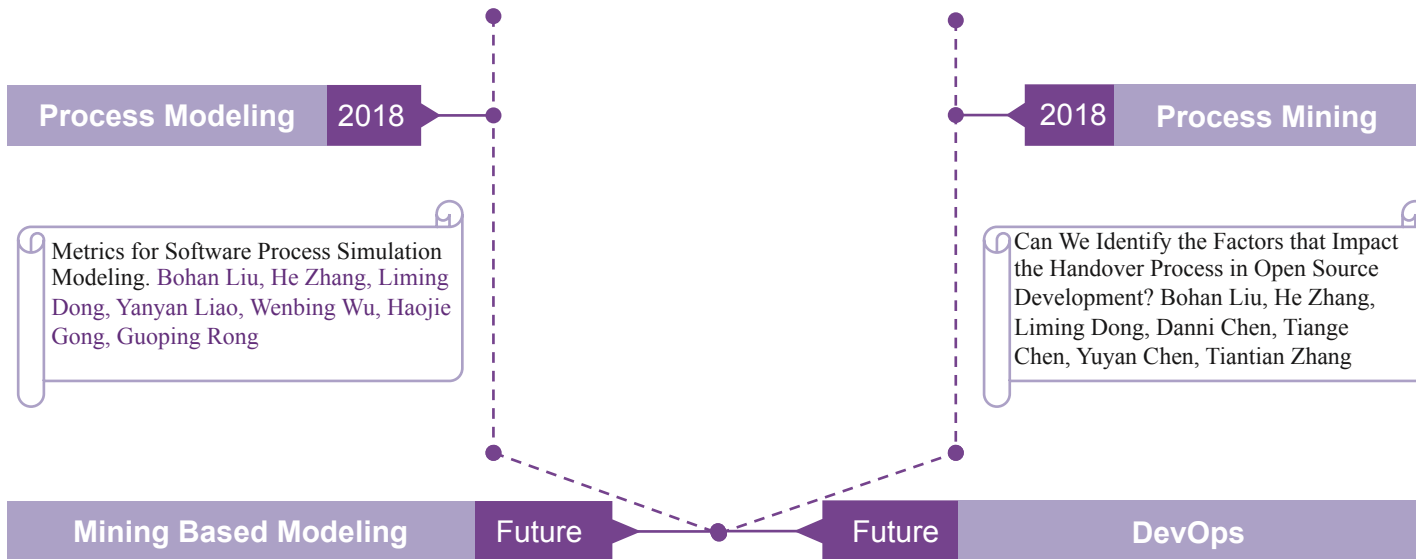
Process Modeling 2018

Metrics for Software Process Simulation Modeling. Bohan Liu, He Zhang, Liming Dong, Yanyan Liao, Wenbing Wu, Haojie Gong, Guoping Rong

2018 Process Mining

Can We Identify the Factors that Impact the Handover Process in Open Source Development? Bohan Liu, He Zhang, Liming Dong, Danni Chen, Tiange Chen, Yuyan Chen, Tiantian Zhang

Mining Based Modeling Future

Future DevOps